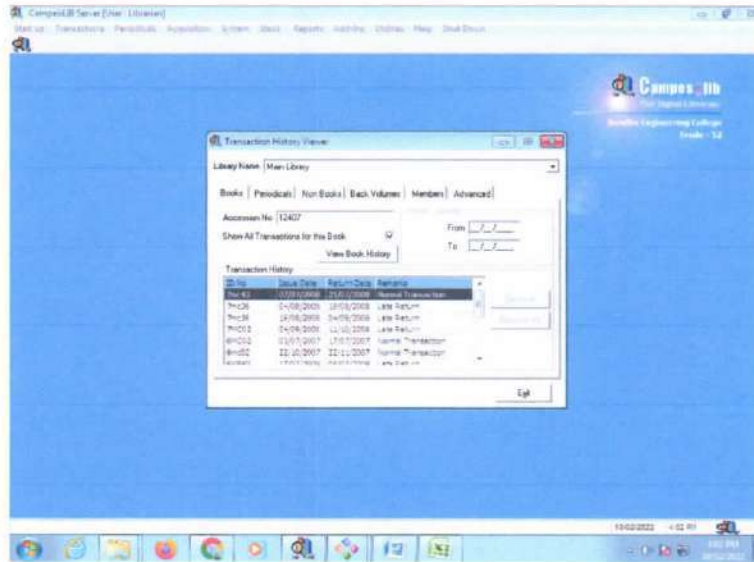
CampusLIB Server [User : Librarian]

Start up Transactions Periodicals Acquisition System Mess Reports Add-Ins Utilities Help Shut Down

CampusLIB
The Digital Librarian
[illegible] Engineering College
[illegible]

Transaction History Viewer

Library Name Main Library

Books | Periodicals | Non Books | Back Volumes | Members | Advanced

Accession No 12407

Show All Transactions for this Book

View Book History

From _/_/_
To _/_/_

Transaction History

| ID No | Issue Date | Return Date | Remarks |
|---|---|---|---|
| 7mc42 | 07/03/2008 | 25/03/2008 | Normal Transaction |
| 7mc36 | 04/08/2008 | 18/08/2008 | Late Return |
| 7mc36 | 19/08/2008 | 04/09/2008 | Late Return |
| 7mc012 | 04/09/2008 | 11/10/2008 | Late Return |
| 6mc012 | 03/07/2007 | 17/07/2007 | Normal Transaction |
| 6mc02 | 22/10/2007 | 22/11/2007 | Normal Transaction |
| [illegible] | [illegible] | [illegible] | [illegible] |

Exit

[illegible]